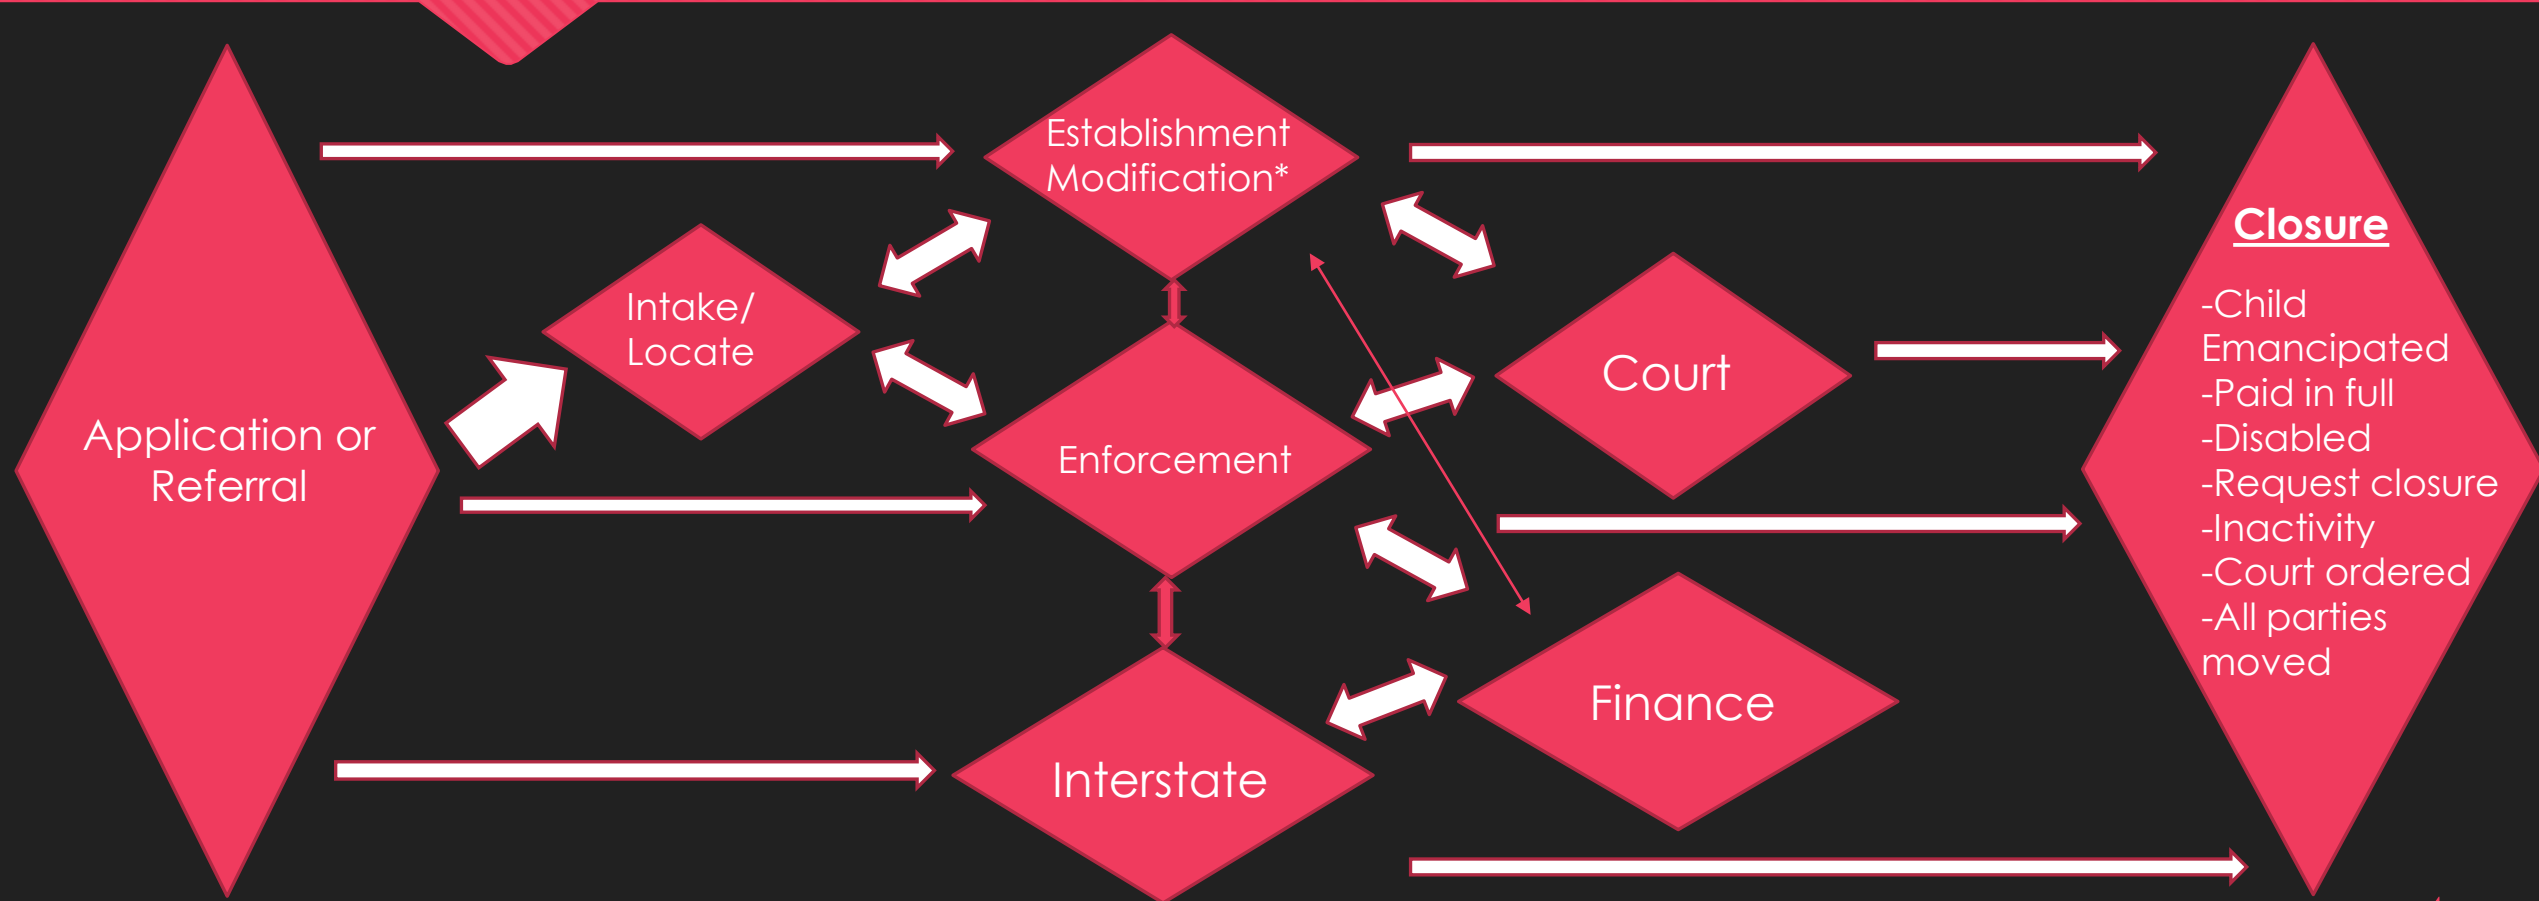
Application or Referral

Intake/ Locate

Establishment Modification*

Enforcement

Interstate

Court

Finance

Closure

-Child Emancipated
-Paid in full
-Disabled
-Request closure
-Inactivity
-Court ordered
-All parties moved